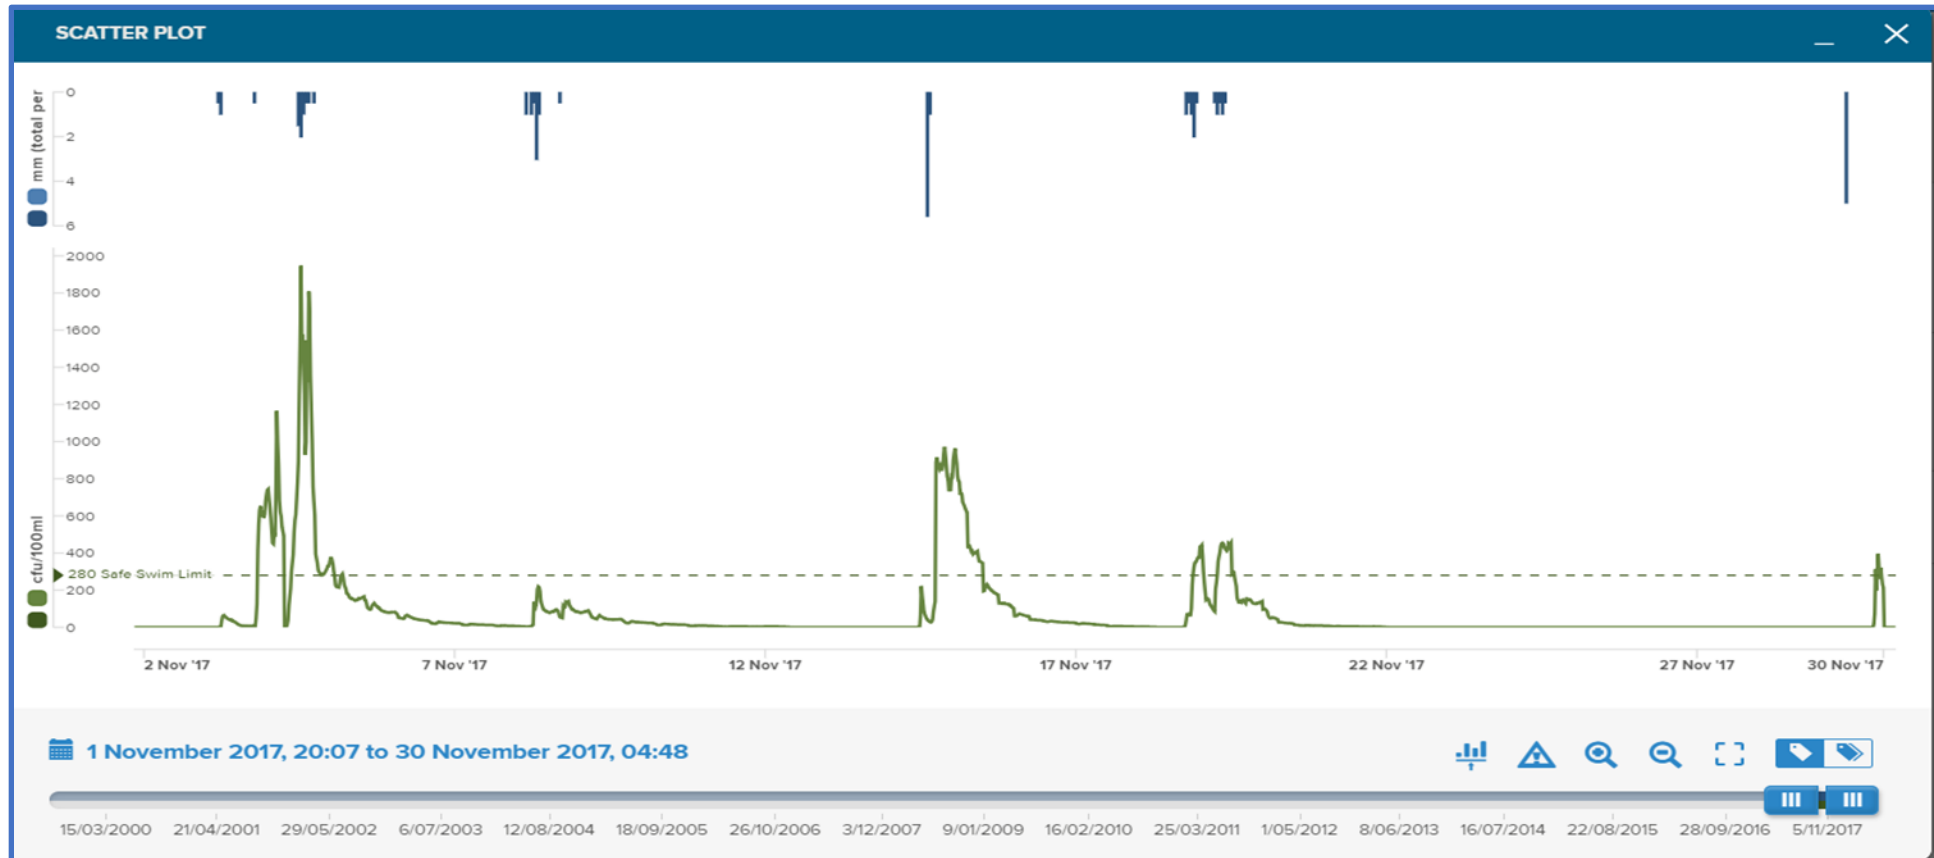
SCATTER PLOT

mm (total per

0
2
4
6

2000
1800
1600
1400
1200
1000
800
600
400
200
0

cfu/100ml

280 Safe Swim Limit

2 Nov '17
7 Nov '17
12 Nov '17
17 Nov '17
22 Nov '17
27 Nov '17
30 Nov '17

1 November 2017, 20:07 to 30 November 2017, 04:48

15/03/2000
21/04/2001
29/05/2002
6/07/2003
12/08/2004
18/09/2005
26/10/2006
3/12/2007
9/01/2009
16/02/2010
25/03/2011
1/05/2012
8/06/2013
16/07/2014
22/08/2015
28/09/2016
5/11/2017